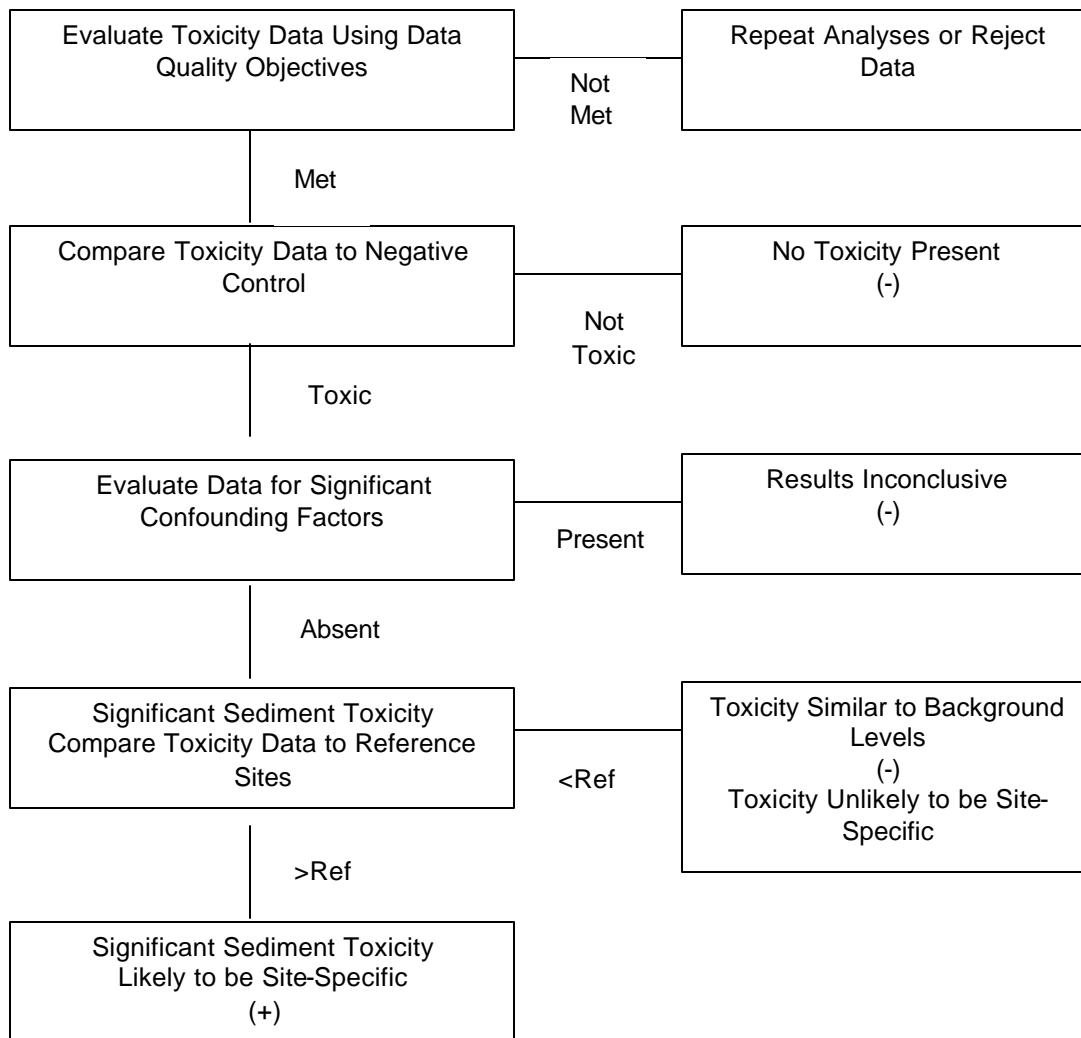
Evaluate Toxicity Data Using Data Quality Objectives

Not Met

Repeat Analyses or Reject Data

Met

Compare Toxicity Data to Negative Control

Not Toxic

No Toxicity Present
(-)

Toxic

Evaluate Data for Significant Confounding Factors

Present

Results Inconclusive
(-)

Absent

Significant Sediment Toxicity
Compare Toxicity Data to Reference Sites

<Ref

Toxicity Similar to Background Levels
(-)
Toxicity Unlikely to be Site-Specific

>Ref

Significant Sediment Toxicity
Likely to be Site-Specific
(+)